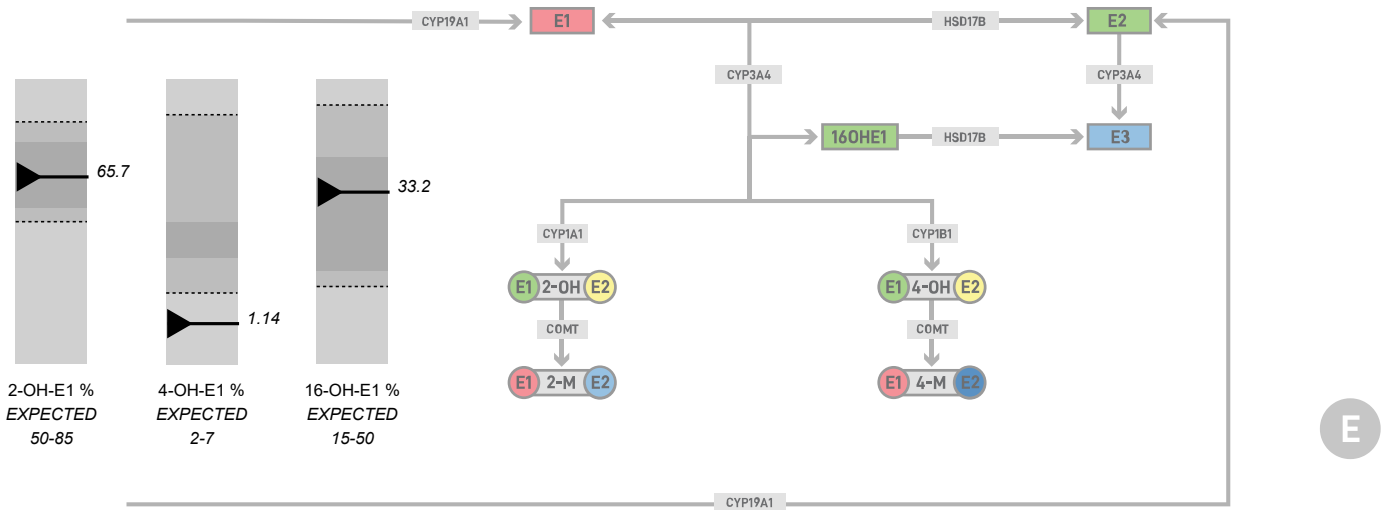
65.7

2-OH-E1 %
EXPECTED
50-85

1.14

4-OH-E1 %
EXPECTED
2-7

33.2

16-OH-E1 %
EXPECTED
15-50

CYP19A1
E1
HSD17B
E2
CYP3A4
CYP3A4
16OHE1
HSD17B
E3
CYP1A1
CYP1B1
E1 2-OH E2
E1 4-OH E2
COMT
COMT
E1 2-M E2
E1 4-M E2
CYP19A1

E